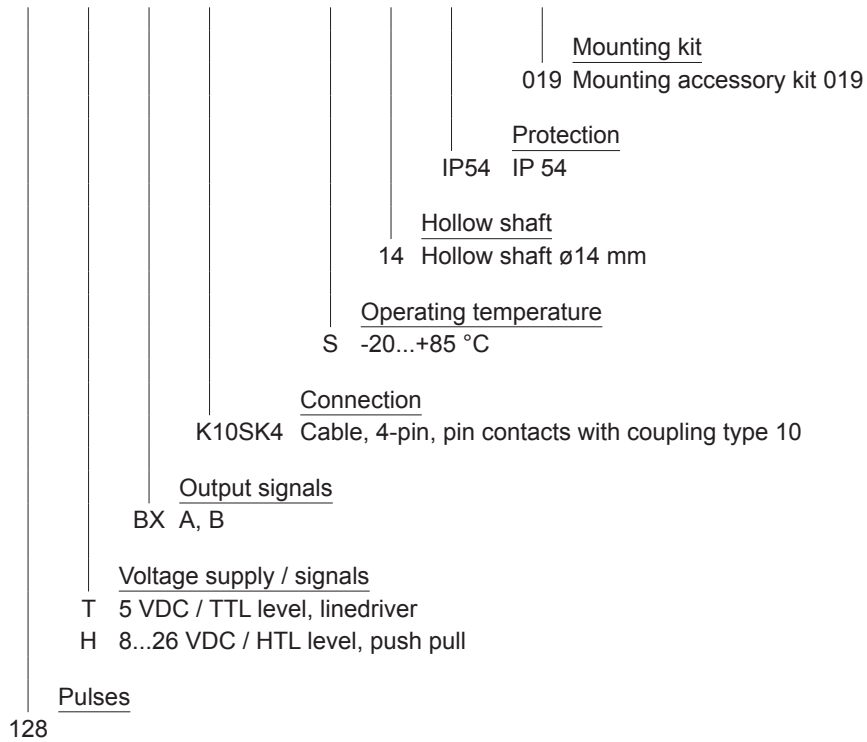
Mounting kit
019 Mounting accessory kit 019

Protection
IP54 IP 54

Hollow shaft
14 Hollow shaft ø14 mm

Operating temperature
S -20...+85 °C

Connection
K10SK4 Cable, 4-pin, pin contacts with coupling type 10

Output signals
BX A, B

Voltage supply / signals
T 5 VDC / TTL level, linedriver
H 8...26 VDC / HTL level, push pull

Pulses
128